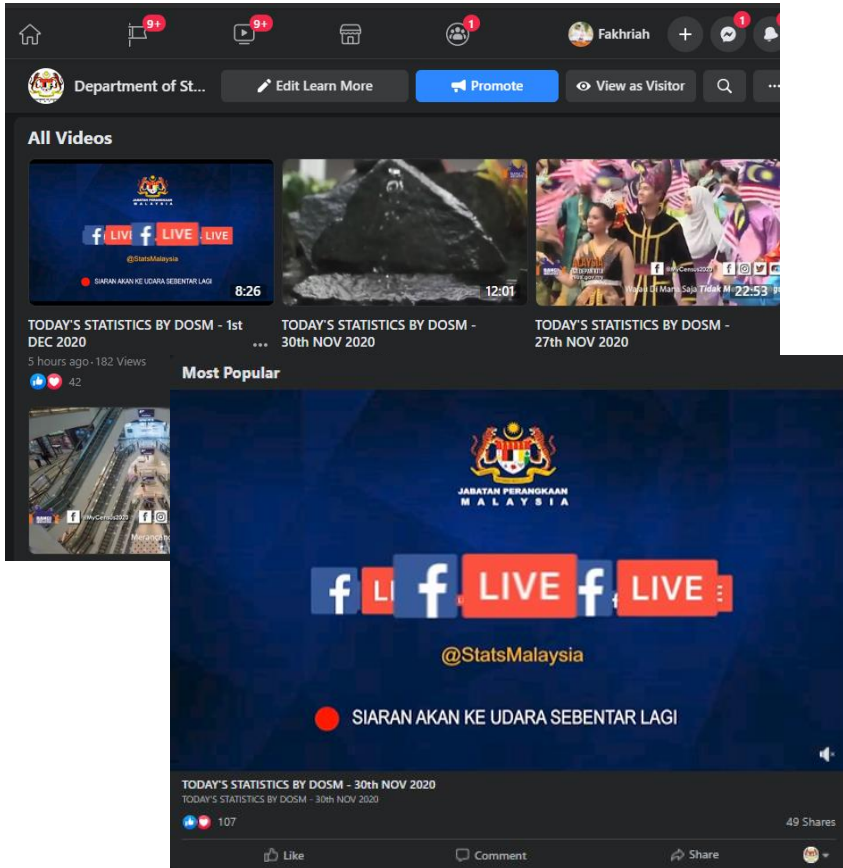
9+ 9+ 1 Fakhriah + 1

Department of St... Edit Learn More Promote View as Visitor

All Videos

JABATAN PERANGKAAN MALAYSIA
f LIVE f LIVE f LIVE
@StatsMalaysia
SIARAN AKAN KE UDARA SEBENTAR LAGI
8:26

12:01

#MyCensus2020
22:53

TODAY'S STATISTICS BY DOSM - 1st DEC 2020
5 hours ago · 182 Views
42

TODAY'S STATISTICS BY DOSM - 30th NOV 2020

TODAY'S STATISTICS BY DOSM - 27th NOV 2020

#MyCensus2020

Most Popular

JABATAN PERANGKAAN MALAYSIA

f LI f LIVE f LIVE

@StatsMalaysia

SIARAN AKAN KE UDARA SEBENTAR LAGI

TODAY'S STATISTICS BY DOSM - 30th NOV 2020
TODAY'S STATISTICS BY DOSM - 30th NOV 2020
107
49 Shares

Like Comment Share